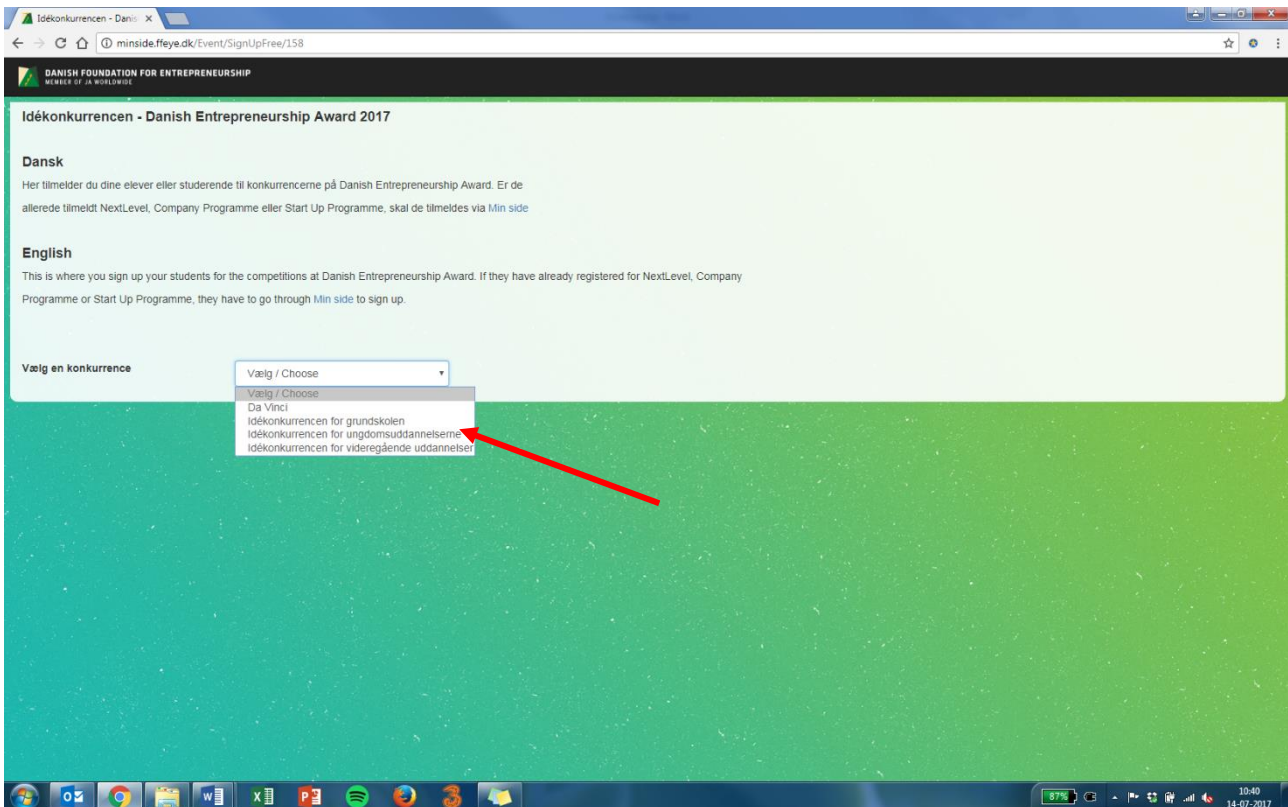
Idékonkurrencen - Danis ×

minside.ffeye.dk/Event/SignUpFree/158

DANISH FOUNDATION FOR ENTREPRENEURSHIP
MEMBER OF JA WORLDWIDE

Idékonkurrencen - Danish Entrepreneurship Award 2017

Dansk

Her tilmelder du dine elever eller studerende til konkurrencerne på Danish Entrepreneurship Award. Er de allerede tilmeldt NextLevel, Company Programme eller Start Up Programme, skal de tilmeldes via Min side

English

This is where you sign up your students for the competitions at Danish Entrepreneurship Award. If they have already registered for NextLevel, Company Programme or Start Up Programme, they have to go through Min side to sign up.

Vælg en konkurrence

Vælg / Choose

Vælg / Choose
Da Vinci
Idékonkurrencen for grundskolen
Idékonkurrencen for ungdomsuddannelserne
Idékonkurrencen for videregående uddannelser

87%

10:40
14-07-2017